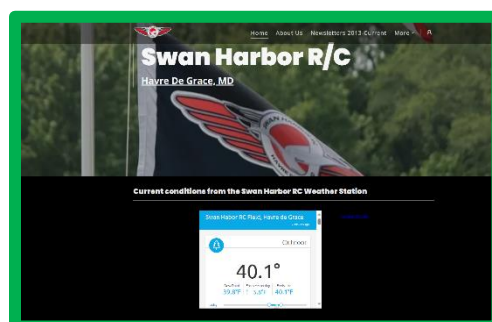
Home About Us Newsletters 2013 Current More

Swan Harbor R/C

Havre De Grace, MD

Current conditions from the Swan Harbor RC Weather Station

Swan Harbor RC Field, Havre de Grace

Cat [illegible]

40.1°

39.8°F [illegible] 40.1°F